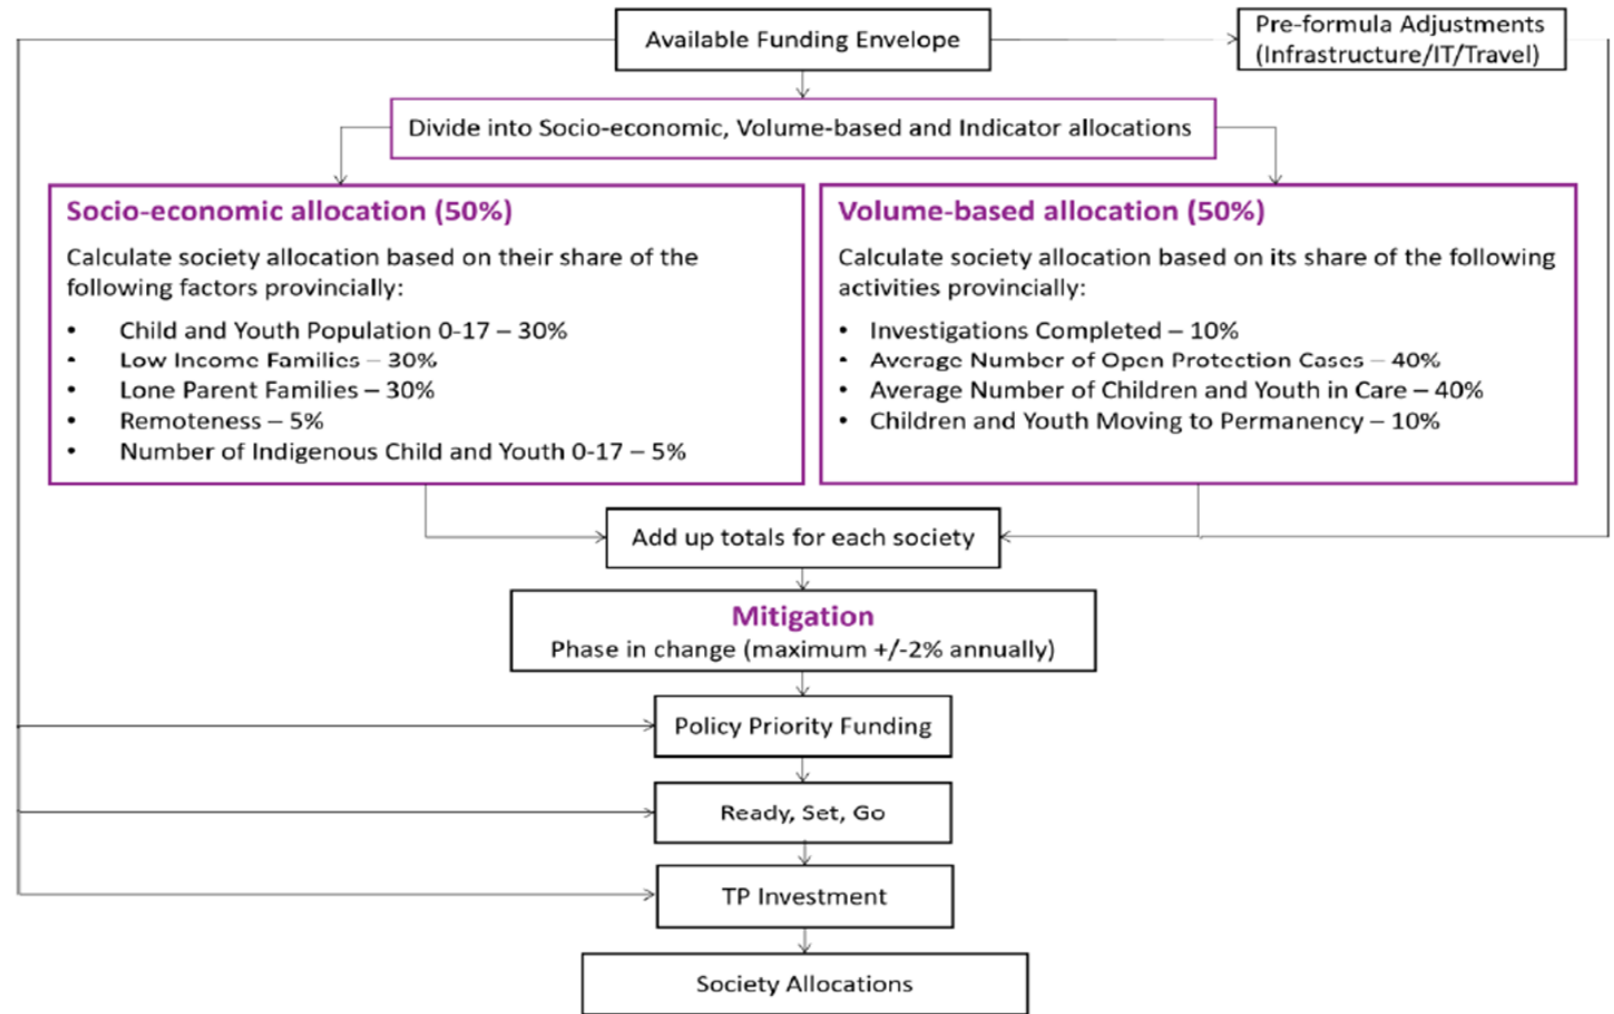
Available Funding Envelope

Pre-formula Adjustments (Infrastructure/IT/Travel)

Divide into Socio-economic, Volume-based and Indicator allocations

Socio-economic allocation (50%)

Calculate society allocation based on their share of the following factors provincially:

- Child and Youth Population 0-17 – 30%
- Low Income Families – 30%
- Lone Parent Families – 30%
- Remoteness – 5%
- Number of Indigenous Child and Youth 0-17 – 5%

Volume-based allocation (50%)

Calculate society allocation based on its share of the following activities provincially:

- Investigations Completed – 10%
- Average Number of Open Protection Cases – 40%
- Average Number of Children and Youth in Care – 40%
- Children and Youth Moving to Permanency – 10%

Add up totals for each society

Mitigation
Phase in change (maximum +/-2% annually)

Policy Priority Funding

Ready, Set, Go

TP Investment

Society Allocations